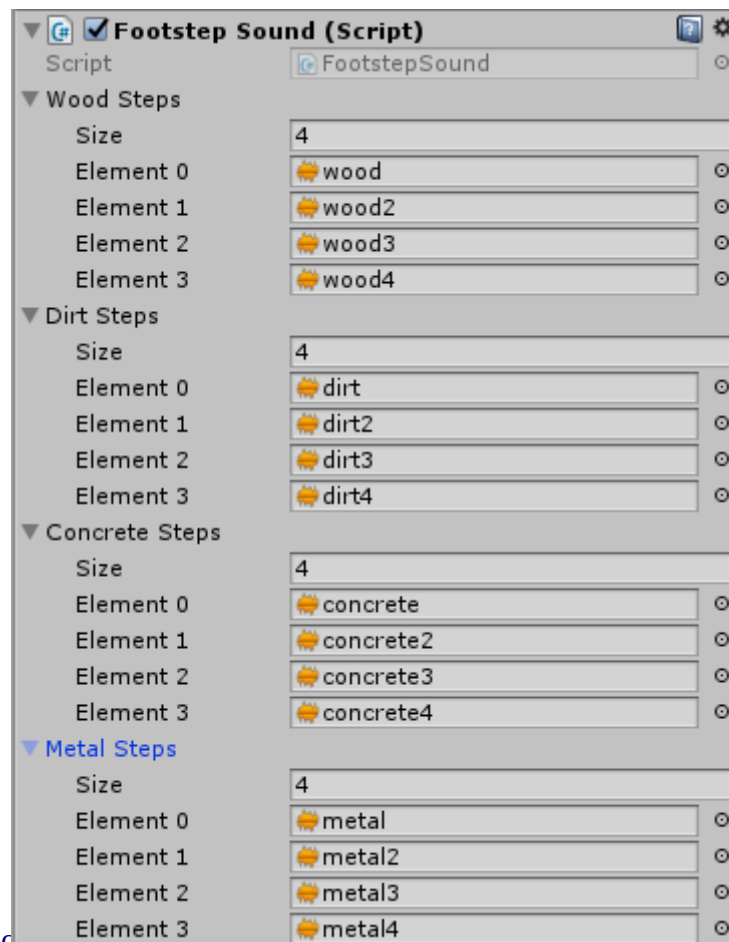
Footstep Sound (Script)
Script FootstepSound
Wood Steps
Size 4
Element 0 wood
Element 1 wood2
Element 2 wood3
Element 3 wood4
Dirt Steps
Size 4
Element 0 dirt
Element 1 dirt2
Element 2 dirt3
Element 3 dirt4
Concrete Steps
Size 4
Element 0 concrete
Element 1 concrete2
Element 2 concrete3
Element 3 concrete4
Metal Steps
Size 4
Element 0 metal
Element 1 metal2
Element 2 metal3
Element 3 metal4